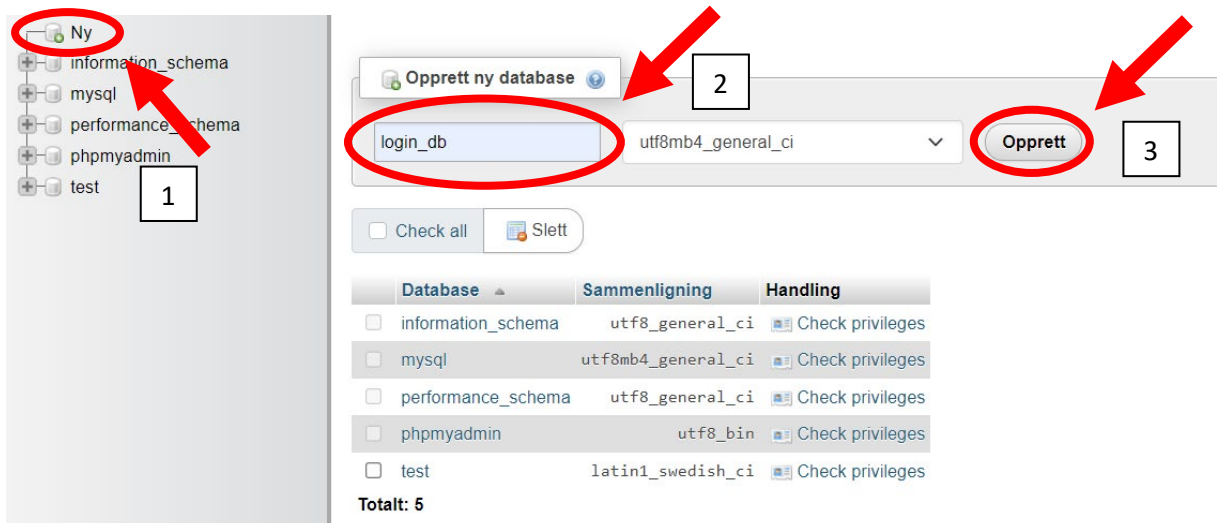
Ny
information_schema
mysql
performance_schema
phpmyadmin
test

1

Opprett ny database

2

login_db
utf8mb4_general_ci
Opprett

3

Check all
Slett

| | Database | Sammenligning | Handling |
|---|---|---|---|
| | information_schema | utf8_general_ci | Check privileges |
| | mysql | utf8mb4_general_ci | Check privileges |
| | performance_schema | utf8_general_ci | Check privileges |
| | phpmyadmin | utf8_bin | Check privileges |
| | test | latin1_swedish_ci | Check privileges |

Totalt: 5